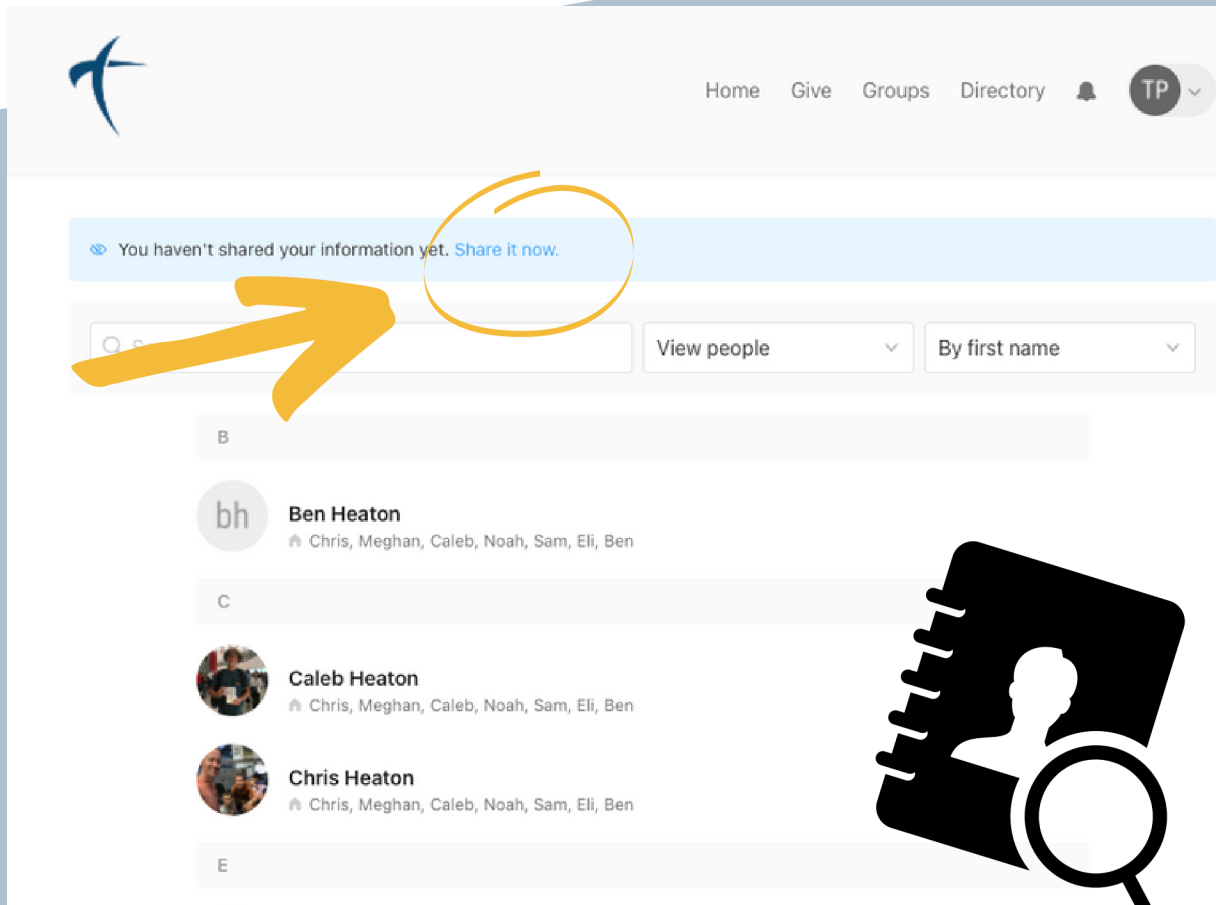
Home Give Groups Directory TP

You haven't shared your information yet. Share it now.

View people

By first name

B

bh

Ben Heaton

Chris, Meghan, Caleb, Noah, Sam, Eli, Ben

C

Caleb Heaton

Chris, Meghan, Caleb, Noah, Sam, Eli, Ben

Chris Heaton

Chris, Meghan, Caleb, Noah, Sam, Eli, Ben

E